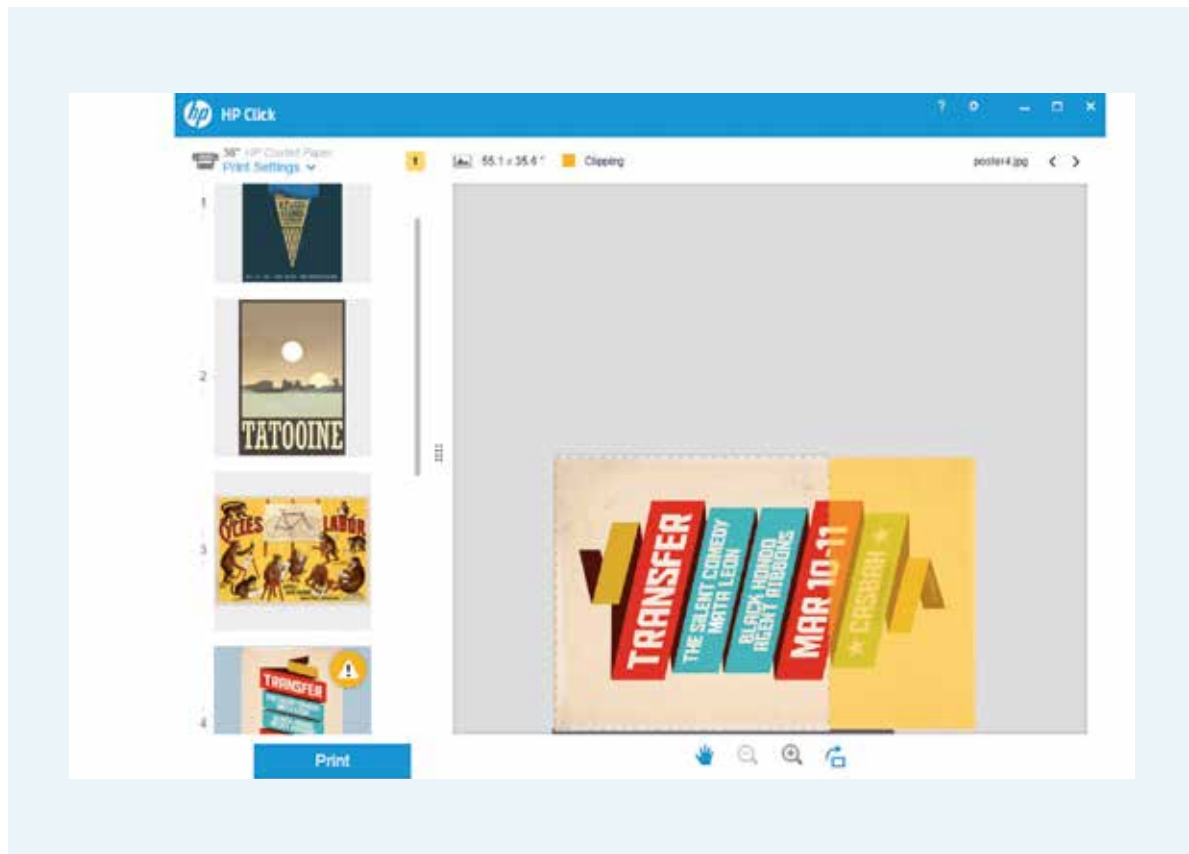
HP Click

? ⚙ — □ ×

36" HP Coated Paper
Print Settings

55.1 x 35.6 "
Clipping

poster4.jpg

1

2

TATOOINE

3

CYCLES LABOR

4

TRANSFER

TRANSFER
THE SILENT COMEDY
MATA LEON
BLACK HONDO
AGENT RIBBONS
MAR 10-11
★ CASBAH ★

Print